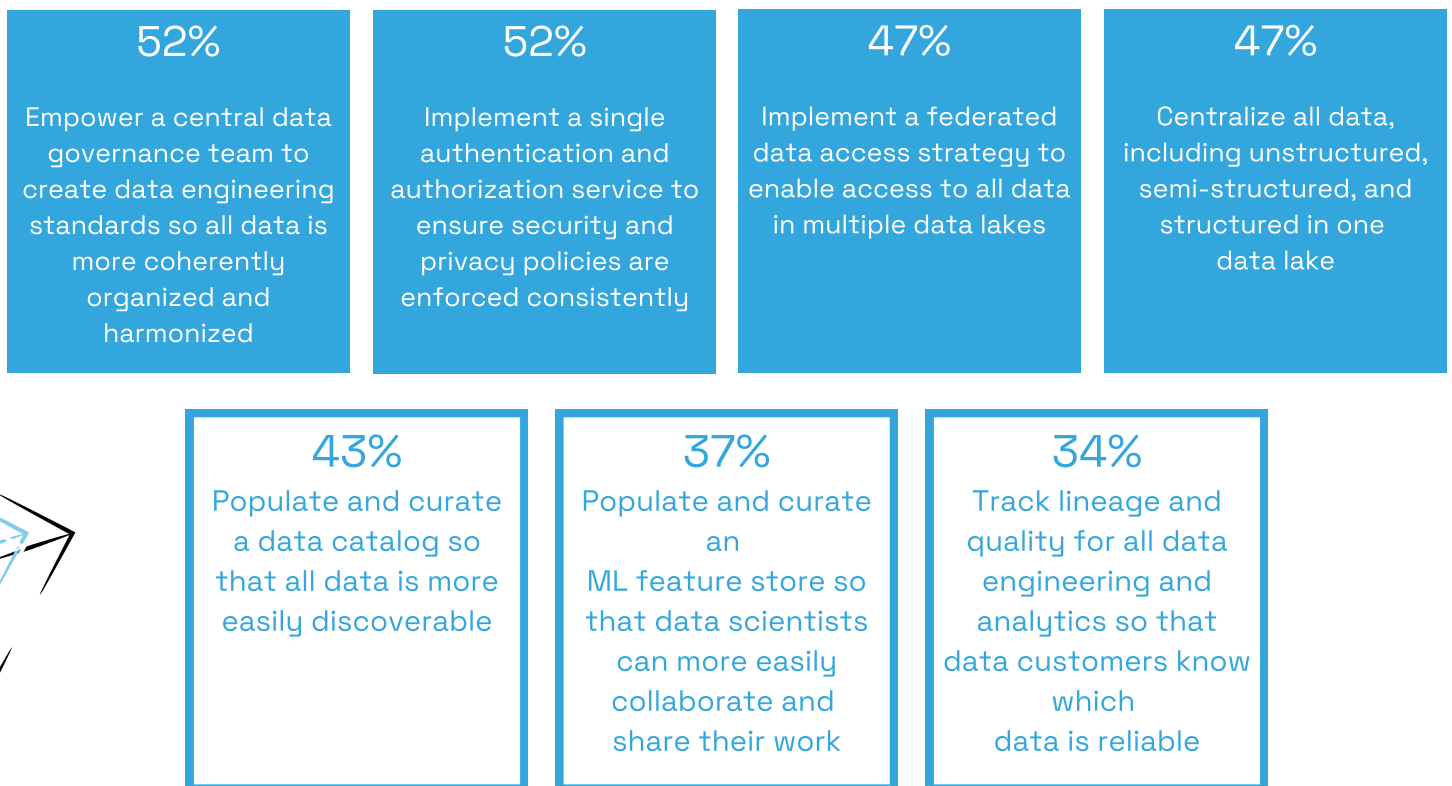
52%

Empower a central data governance team to create data engineering standards so all data is more coherently organized and harmonized

52%

Implement a single authentication and authorization service to ensure security and privacy policies are enforced consistently

47%

Implement a federated data access strategy to enable access to all data in multiple data lakes

47%

Centralize all data, including unstructured, semi-structured, and structured in one data lake

43%

Populate and curate a data catalog so that all data is more easily discoverable

37%

Populate and curate an ML feature store so that data scientists can more easily collaborate and share their work

34%

Track lineage and quality for all data engineering and analytics so that data customers know which data is reliable